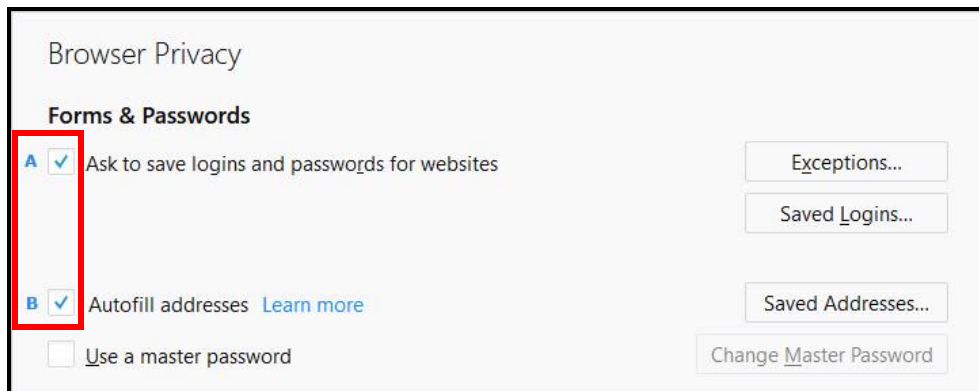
Browser Privacy

Forms & Passwords

A Ask to save logins and passwords for websites

Exceptions...

Saved Logins...

B Autofill addresses Learn more

Saved Addresses...

Use a master password

Change Master Password